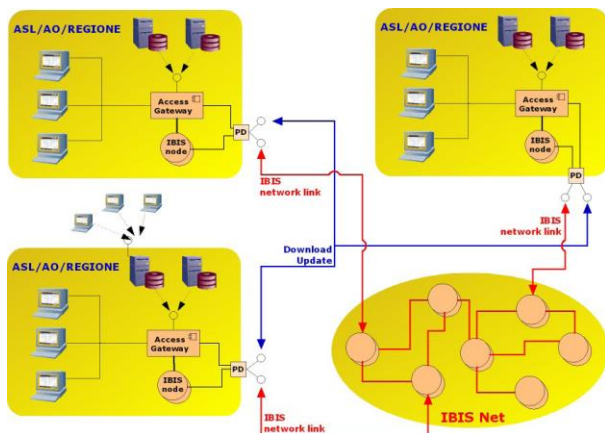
ASL/AO/REGIONE

Access Gateway

IBIS node

PD

IBIS network link

ASL/AO/REGIONE

Access Gateway

IBIS node

PD

IBIS network link

Download Update

ASL/AO/REGIONE

Access Gateway

IBIS node

PD

IBIS network link

IBIS Net